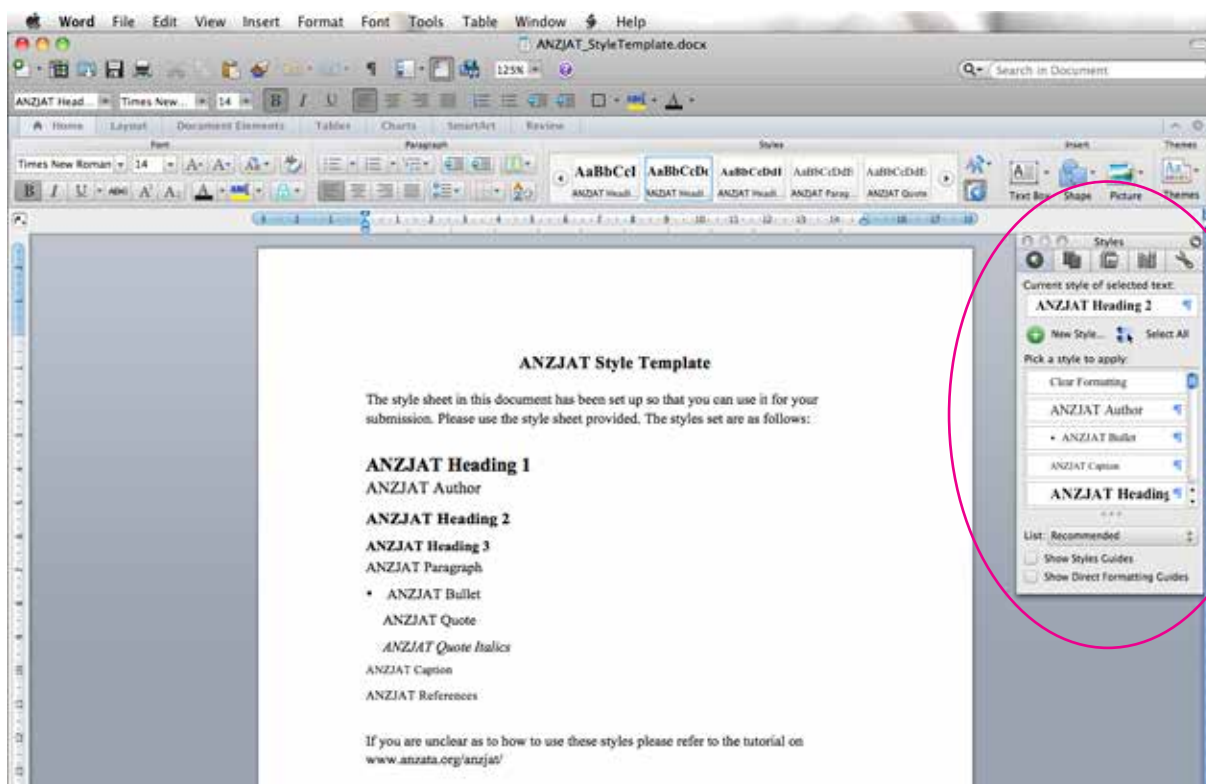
Word File Edit View Insert Format Font Tools Table Window Help

ANZJAT_StyleTemplate.docx

125%

Search in Document

ANZJAT Head... Times New... 14

Home Layout Document Elements Tables Charts SmartArt Review

Font Paragraph Styles Insert Themes

Times New Roman 14

AaBbCcI AaBbCcDc AaBbCcDdI AaBbCcDdE AaBbCcDdE
ANZJAT Headi... ANZJAT Headi... ANZJAT Headi... ANZJAT Parag... ANZJAT Quote

Text Box Shape Picture Themes

Styles

Current style of selected text:
ANZJAT Heading 2

New Style... Select All

Pick a style to apply:
Clear Formatting
ANZJAT Author
• ANZJAT Bullet
ANZJAT Caption
ANZJAT Heading

List: Recommended
Show Styles Guides
Show Direct Formatting Guides

ANZJAT Style Template

The style sheet in this document has been set up so that you can use it for your submission. Please use the style sheet provided. The styles set are as follows:

ANZJAT Heading 1
ANZJAT Author

ANZJAT Heading 2

ANZJAT Heading 3
ANZJAT Paragraph

• ANZJAT Bullet

ANZJAT Quote

ANZJAT Quote Italics

ANZJAT Caption

ANZJAT References

If you are unclear as to how to use these styles please refer to the tutorial on www.anzata.org/anzjat/